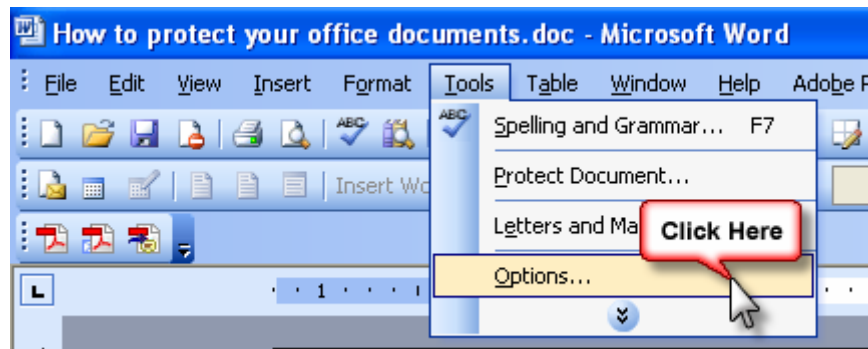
How to protect your office documents.doc - Microsoft Word

File Edit View Insert Format Tools Table Window Help Adobe P

Insert Wo

Spelling and Grammar... F7

Protect Document...

Letters and Ma

Click Here

Options...

1